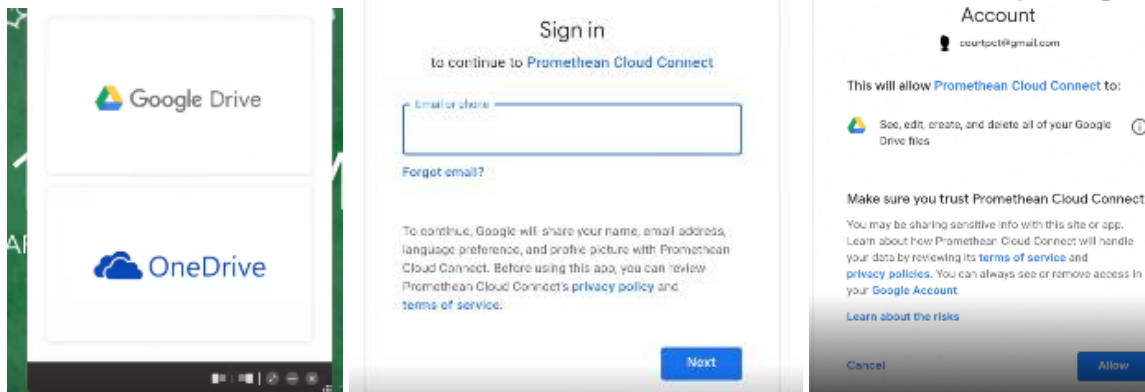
Google Drive

OneDrive

Sign in

to continue to Promethean Cloud Connect

Email or phone

Forgot email?

To continue, Google will share your name, email address, language preference, and profile picture with Promethean Cloud Connect. Before using this app, you can review Promethean Cloud Connect's privacy policy and terms of service.

Next

Account

courtpct@gmail.com

This will allow Promethean Cloud Connect to:

See, edit, create, and delete all of your Google Drive files

Make sure you trust Promethean Cloud Connect

You may be sharing sensitive info with this site or app. Learn about how Promethean Cloud Connect will handle your data by reviewing its terms of service and privacy policies. You can always see or remove access in your Google Account.

Learn about the risks

Cancel

Allow